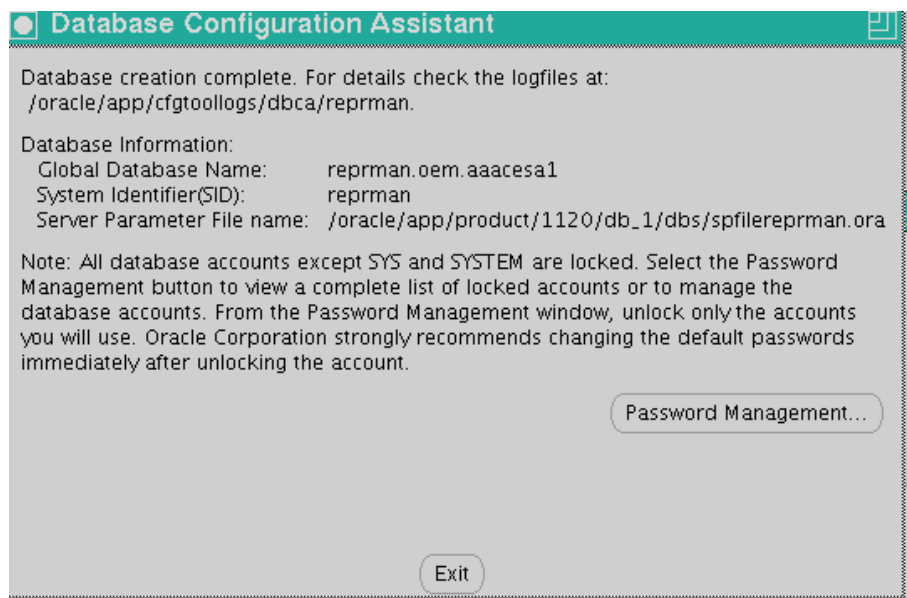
Database Configuration Assistant

Database creation complete. For details check the logfiles at:
/oracle/app/cfgtoollogs/dbca/reprman.

Database Information:

| | |
|---|---|
| Global Database Name: | reprman.oem.aaacesa1 |
| System Identifier(SID): | reprman |
| Server Parameter File name: | /oracle/app/product/1120/db_1/dbs/spfilereprman.ora |

Note: All database accounts except SYS and SYSTEM are locked. Select the Password Management button to view a complete list of locked accounts or to manage the database accounts. From the Password Management window, unlock only the accounts you will use. Oracle Corporation strongly recommends changing the default passwords immediately after unlocking the account.

Password Management...

Exit